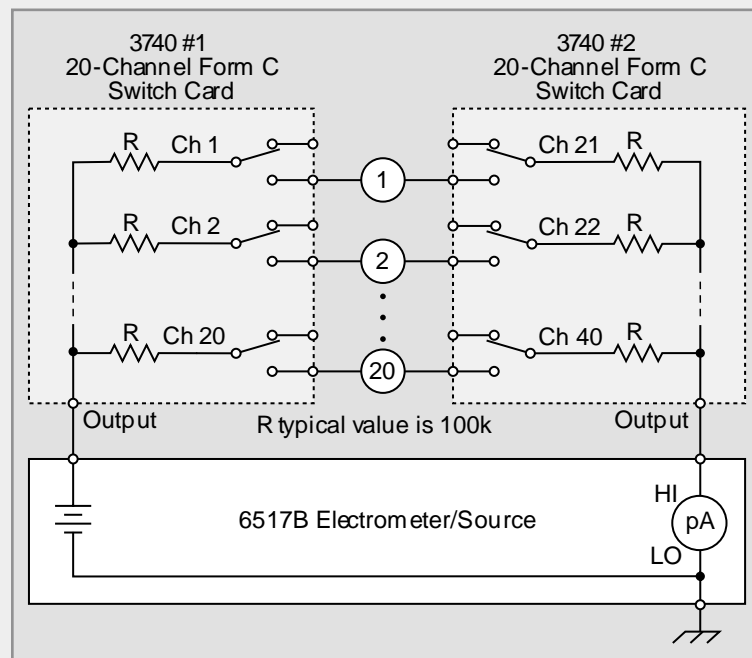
3740 #1
20-Channel Form C
Switch Card

3740 #2
20-Channel Form C
Switch Card

R Ch 1
R Ch 2
R Ch 20

Ch 21 R
Ch 22 R
Ch 40 R

1
2
20

Output
R typical value is 100k
Output

HI
pA
LO
6517B Electrometer/Source